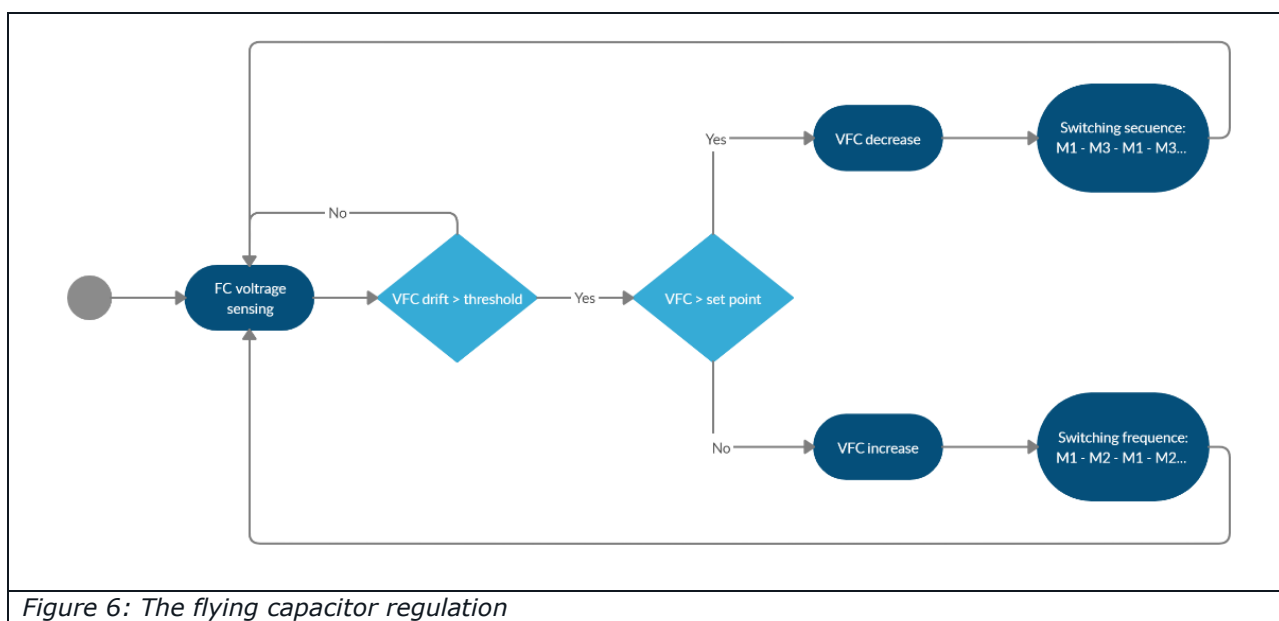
FC voltage sensing

No

VFC drift > threshold

Yes

VFC > set point

Yes

VFC decrease

Switching secuence: M1 - M3 - M1 - M3...

No

VFC increase

Switching frequence: M1 - M2 - M1 - M2...

Figure 6: The flying capacitor regulation